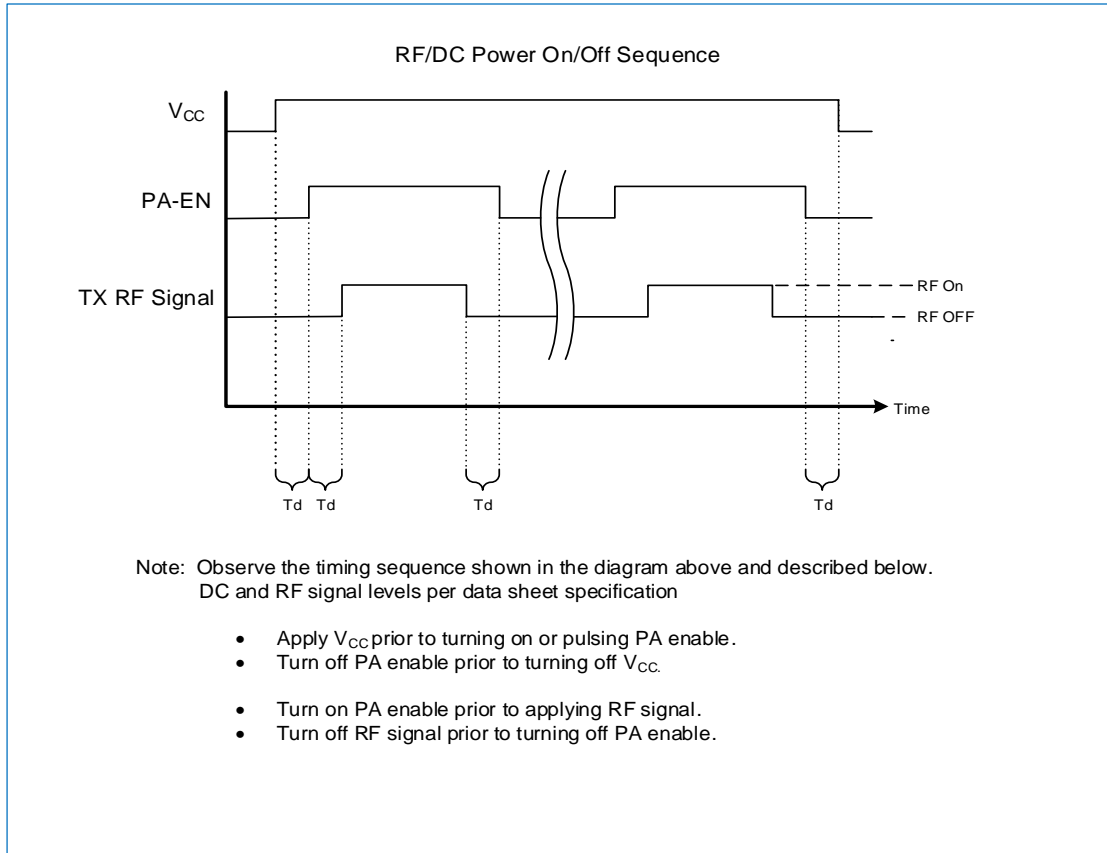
RF/DC Power On/Off Sequence

$V_{CC}$

PA-EN

TX RF Signal

RF On

RF OFF

Time

Td Td Td Td

Note: Observe the timing sequence shown in the diagram above and described below.
DC and RF signal levels per data sheet specification

- Apply $V_{CC}$ prior to turning on or pulsing PA enable.
- Turn off PA enable prior to turning off $V_{CC.}$

- Turn on PA enable prior to applying RF signal.
- Turn off RF signal prior to turning off PA enable.